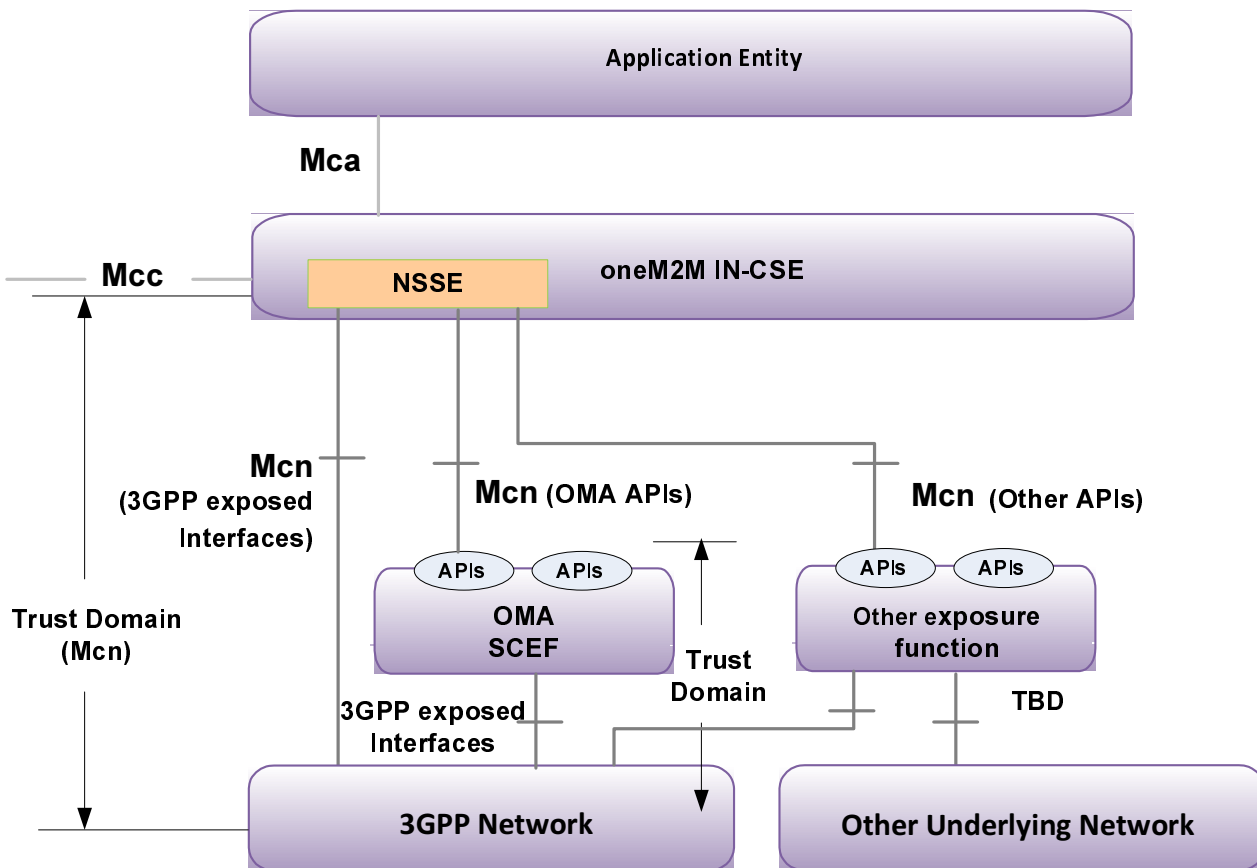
Application Entity

Mca

Mcc

NSSE

oneM2M IN-CSE

Mcn
(3GPP exposed
Interfaces)

Mcn (OMA APIs)

Mcn (Other APIs)

APIs APIs

OMA
SCEF

APIs APIs

Other exposure
function

Trust Domain
(Mcn)

Trust
Domain

3GPP exposed
Interfaces

TBD

3GPP Network

Other Underlying Network